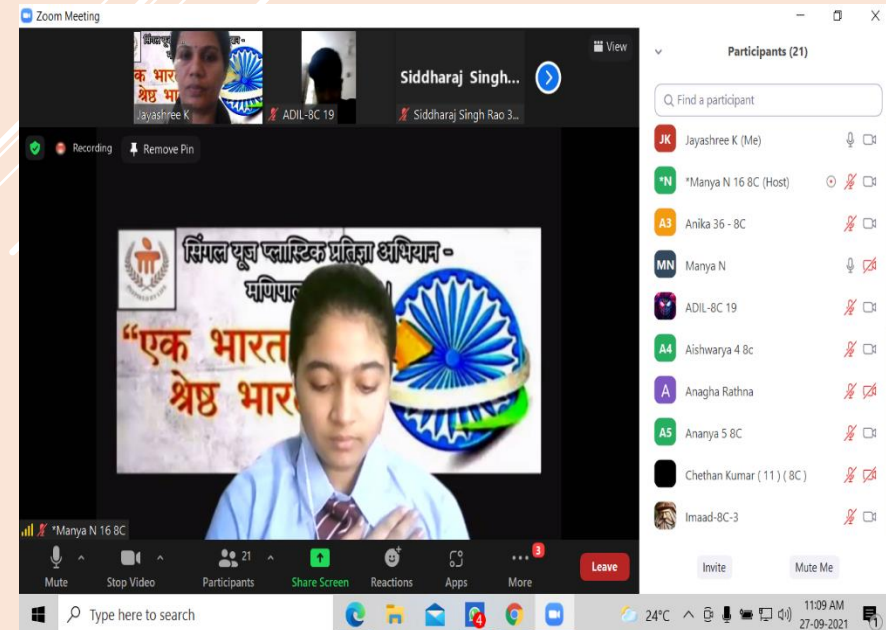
Zoom Meeting

Jayashree K

ADIL-8C 19

Siddharaj Singh...

Siddharaj Singh Rao 3...

View

Recording

Remove Pin

सिंगल यूज़ प्लास्टिक प्रतिज्ञा अभियान - मणिपाल

"एक भारत
श्रेष्ठ भार

*Manya N 16 8C

Mute

Stop Video

21

Participants

Share Screen

Reactions

Apps

3

More

Leave

Participants (21)

Find a participant

JK Jayashree K (Me)

*N *Manya N 16 8C (Host)

A3 Anika 36 - 8C

MN Manya N

ADIL-8C 19

A4 Aishwarya 4 8c

A Anagha Rathna

A5 Ananya 5 8C

Chethan Kumar ( 11 ) ( 8C )

Imaad-8C-3

Invite

Mute Me

Type here to search

4

24°C

11:09 AM
27-09-2021